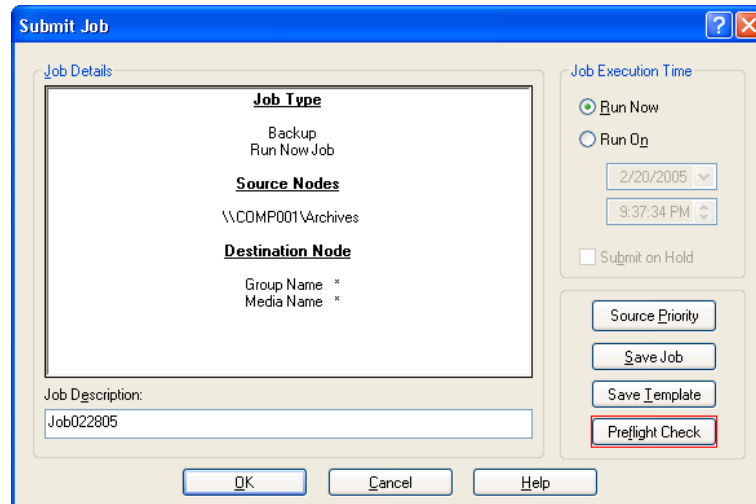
Submit Job

Job Details

Job Type

Backup
Run Now Job

Source Nodes

\\COMP001\Archives

Destination Node

Group Name *
Media Name *

Job Description:

Job022805

Job Execution Time

Run Now

Run On

2/20/2005

9:37:34 PM

Submit on Hold

Source Priority

Save Job

Save Template

Preflight Check

OK

Cancel

Help